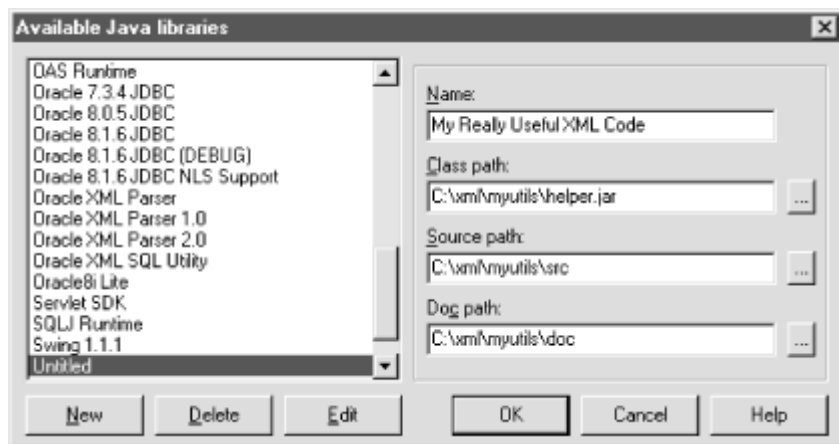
Available Java libraries

OAS Runtime
Oracle 7.3.4 JDBC
Oracle 8.0.5 JDBC
Oracle 8.1.6 JDBC
Oracle 8.1.6 JDBC (DEBUG)
Oracle 8.1.6 JDBC NLS Support
Oracle XML Parser
Oracle XML Parser 1.0
Oracle XML Parser 2.0
Oracle XML SQL Utility
Oracle8i Lite
Servlet SDK
SQLJ Runtime
Swing 1.1.1
Untitled

Name:
My Really Useful XML Code
Class path:
C:\xml\myutils\helper.jar
...
Source path:
C:\xml\myutils\src
...
Doc path:
C:\xml\myutils\doc
...

New
Delete
Edit
OK
Cancel
Help